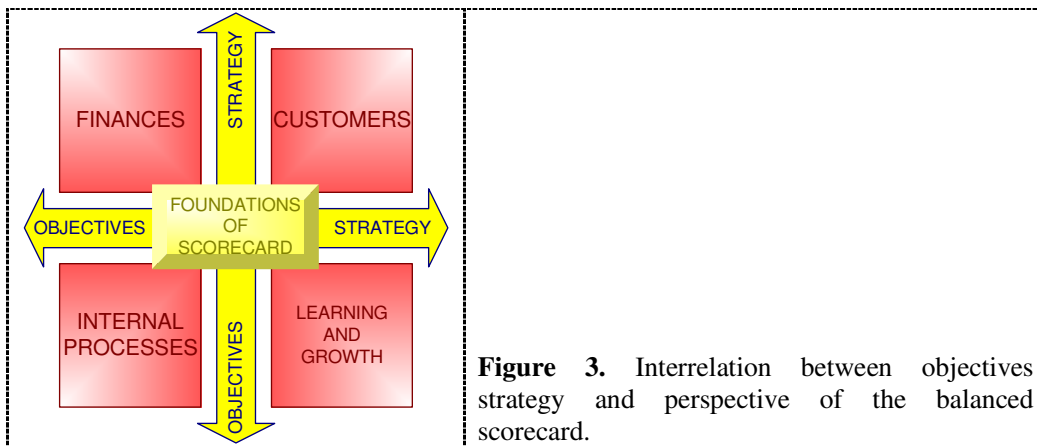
FINANCES

STRATEGY

CUSTOMERS

OBJECTIVES

FOUNDATIONS OF SCORECARD

STRATEGY

INTERNAL PROCESSES

OBJECTIVES

LEARNING AND GROWTH

**Figure 3.** Interrelation between objectives strategy and perspective of the balanced scorecard.